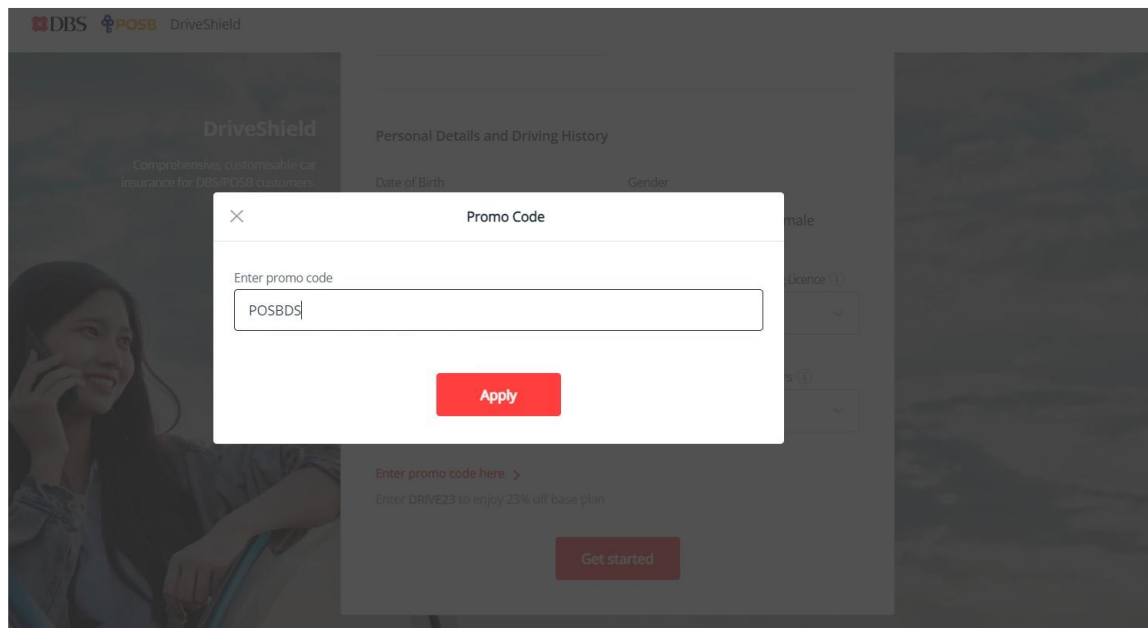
DBS POSB DriveShield

DriveShield

Comprehensive, customisable car insurance for DBS/POSB customers.

Personal Details and Driving History

Date of Birth

Gender

male

Licence

s

Promo Code

Enter promo code

POSBDS

Apply

Enter promo code here >

Enter DRIVE23 to enjoy 23% off base plan

Get started